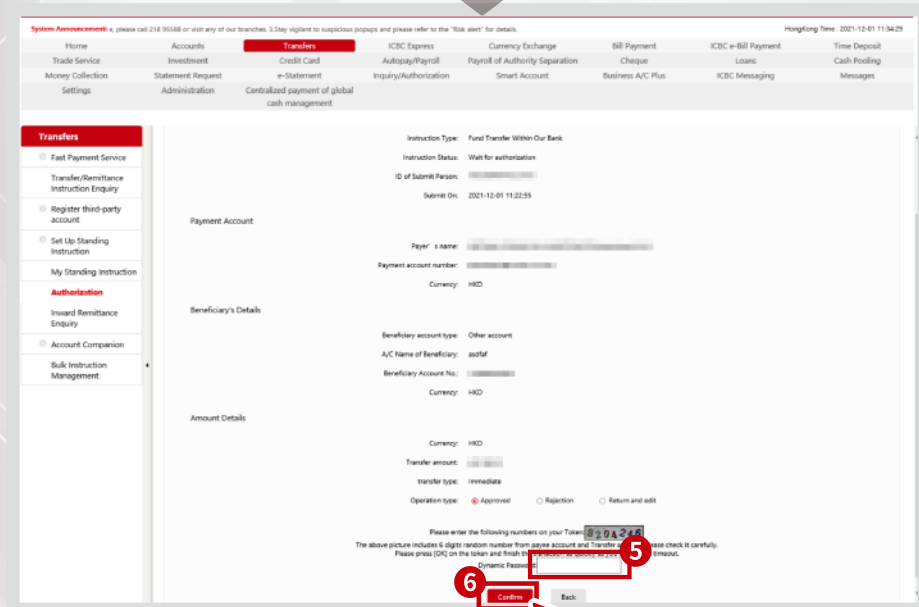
System Announcement: a, please call 218 95588 or visit any of our branches. 3.Stay vigilant to suspicious popups and please refer to the "Risk alert" for details.

HongKong Time : 2021-12-01 11:54:29

Home
Accounts
Transfers
ICBC Express
Currency Exchange
Bill Payment
ICBC e-Bill Payment
Time Deposit
Trade Service
Investment
Credit Card
Autopay/Payroll
Payroll of Authority Separation
Cheque
Loans
Cash Pooling
Money Collection
Statement Request
e-Statement
Inquiry/Authorization
Smart Account
Business A/C Plus
ICBC Messaging
Messages
Settings
Administration
Centralized payment of global cash management

Transfers
Fast Payment Service
Transfer/Remittance Instruction Enquiry
Register third-party account
Set Up Standing Instruction
My Standing Instruction
Authorization
Inward Remittance Enquiry
Account Companion
Bulk Instruction Management

Instruction Type: Fund Transfer Within Our Bank
Instruction Status: Wait for authorization
ID of Submit Person:
Submit On: 2021-12-01 11:22:55

Payment Account

Payer's name:
Payment account number:
Currency: HKD

Beneficiary's Details

Beneficiary account type: Other account
A/C Name of Beneficiary: asdfaf
Beneficiary Account No.:
Currency: HKD

Amount Details

Currency: HKD
Transfer amount:
transfer type: Immediate
Operation type: Approved Rejection Return and edit

Please enter the following numbers on your Token: 820A246
The above picture includes 6 digits random number from payee account and Transfer a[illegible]lease check it carefully.
Please press [OK] on the token and finish th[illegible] timeout.
Dynamic Password:

5

6

Confirm
Back